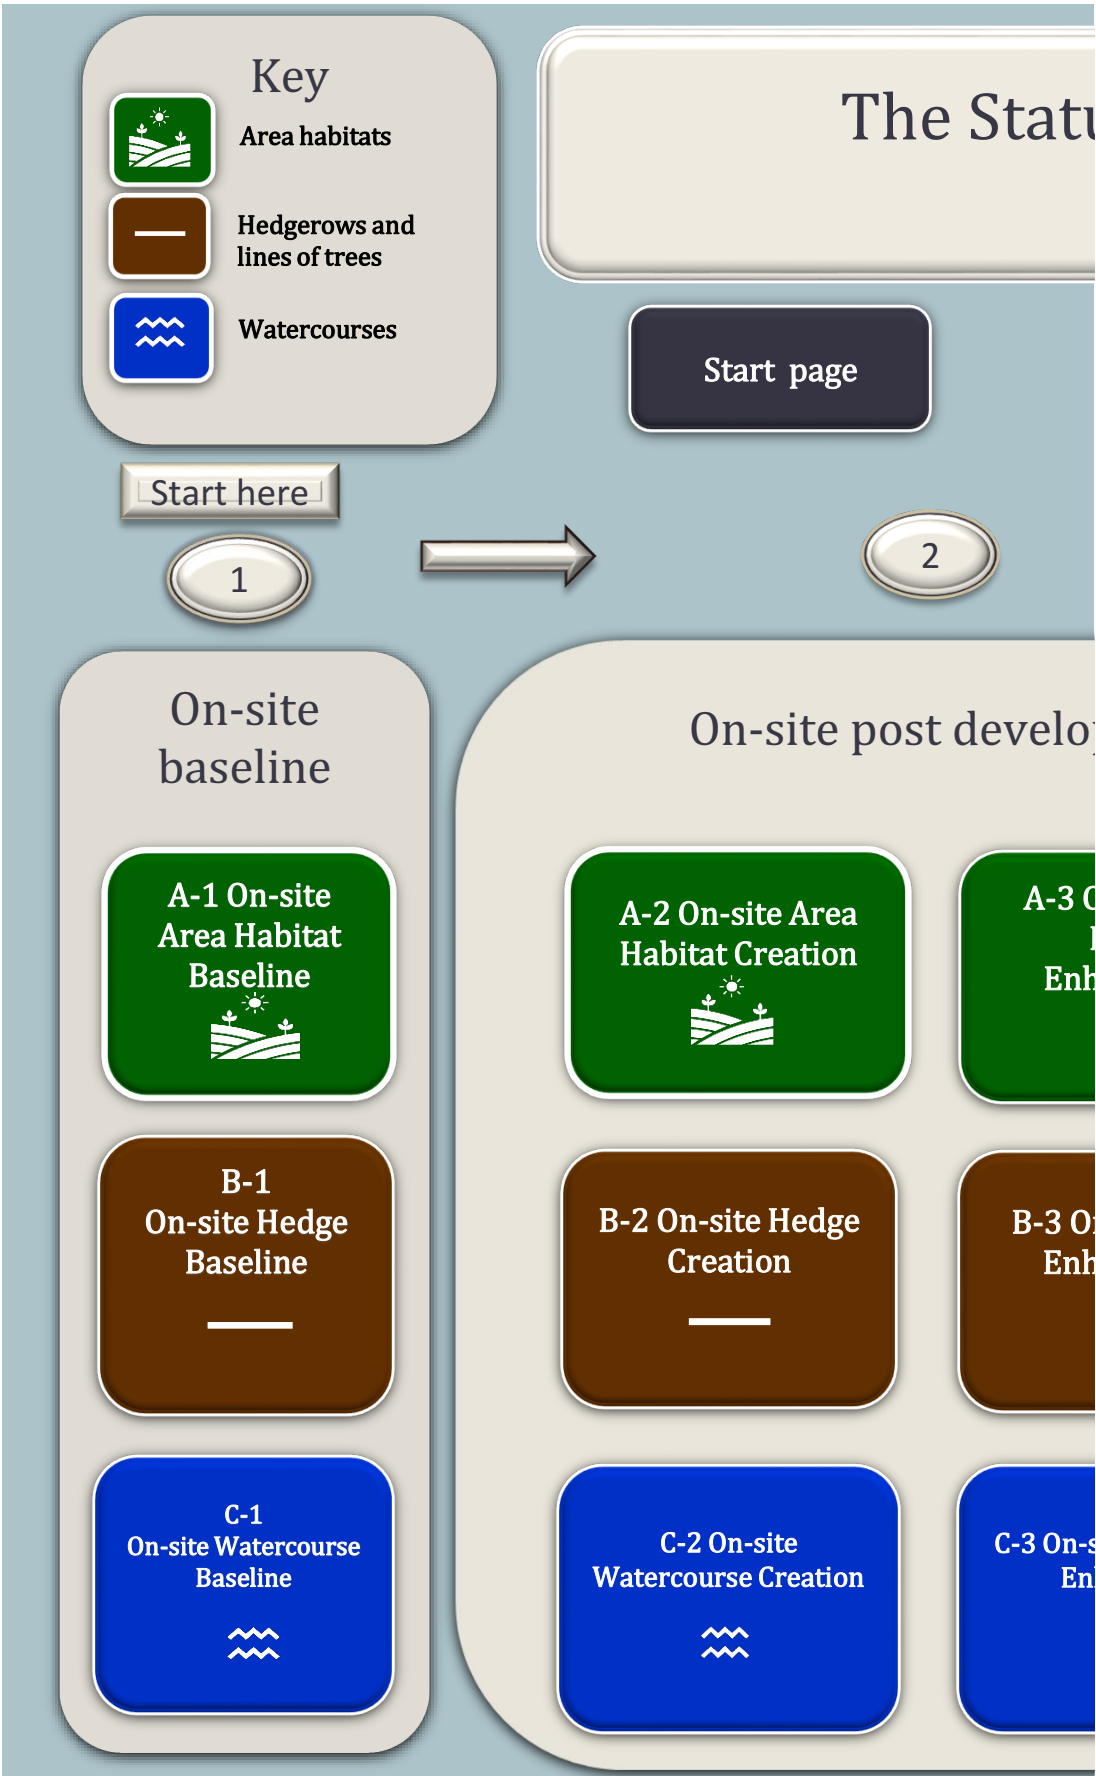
Key

Area habitats

Hedgerows and lines of trees

Watercourses

The Statu

Start page

Start here

1

2

On-site baseline

A-1 On-site Area Habitat Baseline

B-1 On-site Hedge Baseline

C-1 On-site Watercourse Baseline

On-site post develo

A-2 On-site Area Habitat Creation

A-3 O
I
Enh

B-2 On-site Hedge Creation

B-3 O
Enh

C-2 On-site Watercourse Creation

C-3 On-s
En